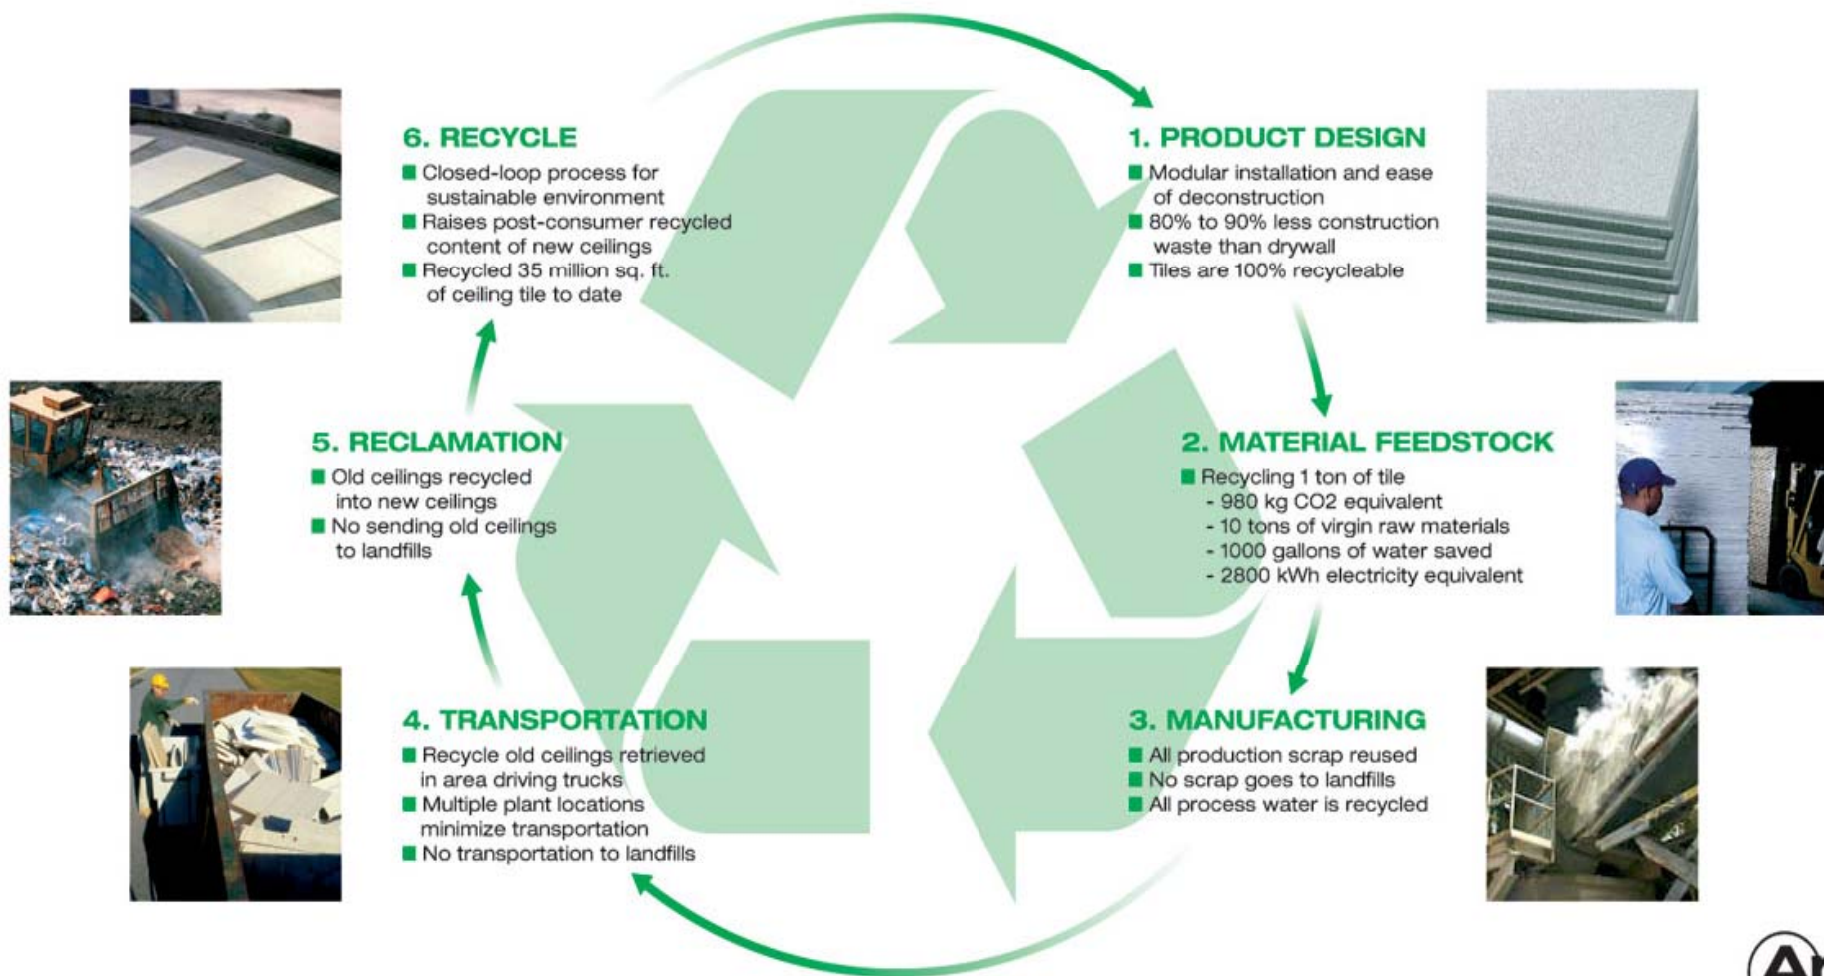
6. RECYCLE

■ Closed-loop process for sustainable environment
■ Raises post-consumer recycled content of new ceilings
■ Recycled 35 million sq. ft. of ceiling tile to date

1. PRODUCT DESIGN

■ Modular installation and ease of deconstruction
■ 80% to 90% less construction waste than drywall
■ Tiles are 100% recycleable

5. RECLAMATION

■ Old ceilings recycled into new ceilings
■ No sending old ceilings to landfills

2. MATERIAL FEEDSTOCK

■ Recycling 1 ton of tile
- 980 kg CO2 equivalent
- 10 tons of virgin raw materials
- 1000 gallons of water saved
- 2800 kWh electricity equivalent

4. TRANSPORTATION

■ Recycle old ceilings retrieved in area driving trucks
■ Multiple plant locations minimize transportation
■ No transportation to landfills

3. MANUFACTURING

■ All production scrap reused
■ No scrap goes to landfills
■ All process water is recycled